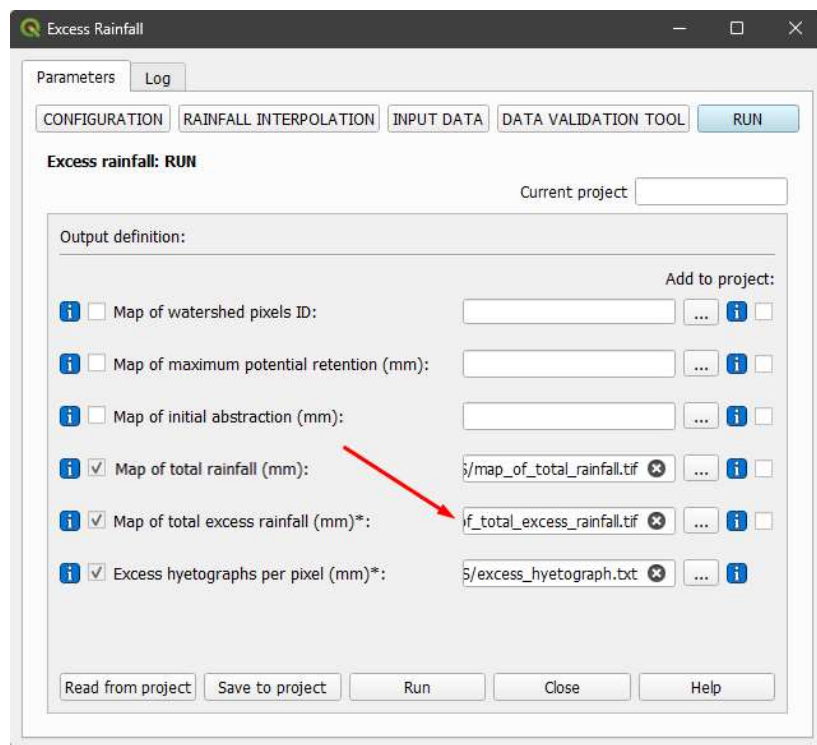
Excess Rainfall

Parameters | Log

CONFIGURATION | RAINFALL INTERPOLATION | INPUT DATA | DATA VALIDATION TOOL | RUN

Excess rainfall: RUN

Current project

Output definition:

Add to project:

i Map of watershed pixels ID: ... i

i Map of maximum potential retention (mm): ... i

i Map of initial abstraction (mm): ... i

i ✓ Map of total rainfall (mm): S/map_of_total_rainfall.tif ... i

i ✓ Map of total excess rainfall (mm)*: f_total_excess_rainfall.tif ... i

i ✓ Excess hyetographs per pixel (mm)*: S/excess_hyetograph.txt ... i

Read from project | Save to project | Run | Close | Help